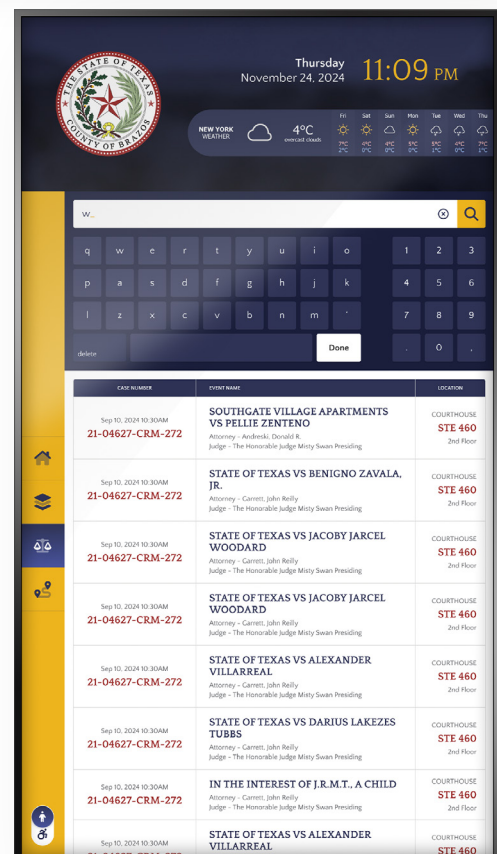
THE STATE OF TEXAS
COUNTY OF BRAZOS

Thursday
November 24, 2024
11:09 PM

NEW YORK
WEATHER
4°C
overcast clouds

| Fri | Sat | Sun | Mon | Tue | Wed | Thu |
|---|---|---|---|---|---|---|
| 7°C 2°C | 4°C 0°C | 4°C 0°C | 5°C 0°C | 5°C 1°C | 4°C 0°C | 7°C 2°C |

w

q w e r t y u i o
a s d f g h j k
l z x c v b n m '
delete Done

1 2 3
4 5 6
7 8 9
. 0 ,

| CASE NUMBER | EVENT NAME | LOCATION |
|---|---|---|
| Sep 10, 2024 10:30AM 21-04627-CRM-272 | SOUTHGATE VILLAGE APARTMENTS VS PELLIE ZENTENO Attorney – Andreski, Donald R. Judge – The Honorable Judge Misty Swan Presiding | COURTHOUSE STE 460 2nd Floor |
| Sep 10, 2024 10:30AM 21-04627-CRM-272 | STATE OF TEXAS VS BENIGNO ZAVALA, JR. Attorney – Garrett, John Reilly Judge – The Honorable Judge Misty Swan Presiding | COURTHOUSE STE 460 2nd Floor |
| Sep 10, 2024 10:30AM 21-04627-CRM-272 | STATE OF TEXAS VS JACOBY JARCEL WOODARD Attorney – Garrett, John Reilly Judge – The Honorable Judge Misty Swan Presiding | COURTHOUSE STE 460 2nd Floor |
| Sep 10, 2024 10:30AM 21-04627-CRM-272 | STATE OF TEXAS VS JACOBY JARCEL WOODARD Attorney – Garrett, John Reilly Judge – The Honorable Judge Misty Swan Presiding | COURTHOUSE STE 460 2nd Floor |
| Sep 10, 2024 10:30AM 21-04627-CRM-272 | STATE OF TEXAS VS ALEXANDER VILLARREAL Attorney – Garrett, John Reilly Judge – The Honorable Judge Misty Swan Presiding | COURTHOUSE STE 460 2nd Floor |
| Sep 10, 2024 10:30AM 21-04627-CRM-272 | STATE OF TEXAS VS DARIUS LAKEZES TUBBS Attorney – Garrett, John Reilly Judge – The Honorable Judge Misty Swan Presiding | COURTHOUSE STE 460 2nd Floor |
| Sep 10, 2024 10:30AM 21-04627-CRM-272 | IN THE INTEREST OF J.R.M.T., A CHILD Attorney – Garrett, John Reilly Judge – The Honorable Judge Misty Swan Presiding | COURTHOUSE STE 460 2nd Floor |
| Sep 10, 2024 10:30AM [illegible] | STATE OF TEXAS VS ALEXANDER VILLARREAL | COURTHOUSE STE 460 |